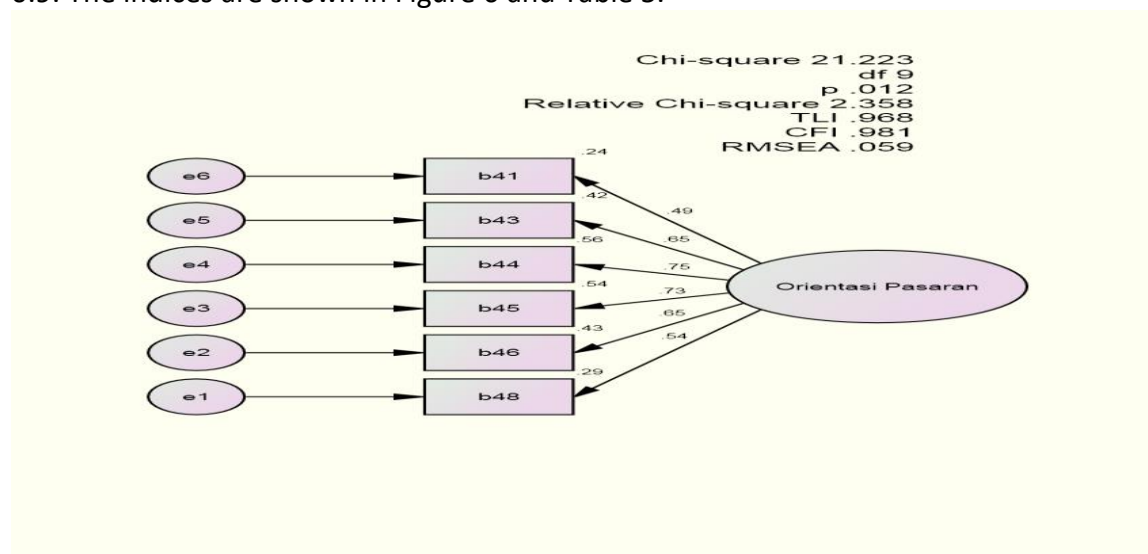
0.9. The indices are shown in Figure 6 and Table 5.

Chi-square 21.223
df 9
p .012
Relative Chi-square 2.358
TLI .968
CFI .981
RMSEA .059

e6
e5
e4
e3
e2
e1

b41
b43
b44
b45
b46
b48

.24
.42
.56
.54
.43
.29

.49
.65
.75
.73
.65
.54

Orientasi Pasaran